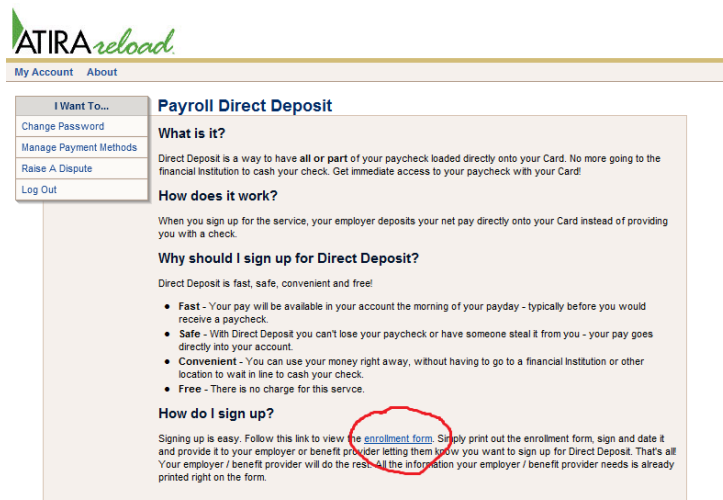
ATIRA reload

My Account About

I Want To...

Change Password

Manage Payment Methods

Raise A Dispute

Log Out

Payroll Direct Deposit

What is it?

Direct Deposit is a way to have all or part of your paycheck loaded directly onto your Card. No more going to the financial Institution to cash your check. Get immediate access to your paycheck with your Card!

How does it work?

When you sign up for the service, your employer deposits your net pay directly onto your Card instead of providing you with a check.

Why should I sign up for Direct Deposit?

Direct Deposit is fast, safe, convenient and free!

- Fast - Your pay will be available in your account the morning of your payday - typically before you would receive a paycheck.
- Safe - With Direct Deposit you can't lose your paycheck or have someone steal it from you - your pay goes directly into your account.
- Convenient - You can use your money right away, without having to go to a financial Institution or other location to wait in line to cash your check.
- Free - There is no charge for this servce.

How do I sign up?

Signing up is easy. Follow this link to view the enrollment form. Simply print out the enrollment form, sign and date it and provide it to your employer or benefit provider letting them know you want to sign up for Direct Deposit. That's all! Your employer / benefit provider will do the rest. All the information your employer / benefit provider needs is already printed right on the form.